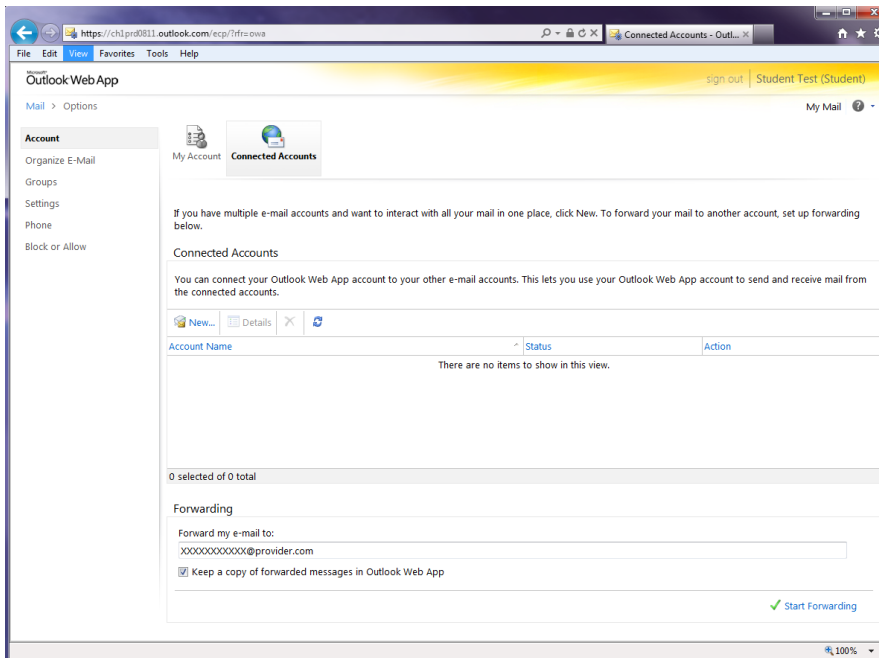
https://ch1prd0811.outlook.com/ecp/?rfr=owa

Connected Accounts - Outl...

File Edit View Favorites Tools Help

Microsoft
Outlook Web App

sign out | Student Test (Student)

Mail > Options

My Mail

Account
Organize E-Mail
Groups
Settings
Phone
Block or Allow

My Account
Connected Accounts

If you have multiple e-mail accounts and want to interact with all your mail in one place, click New. To forward your mail to another account, set up forwarding below.

Connected Accounts

You can connect your Outlook Web App account to your other e-mail accounts. This lets you use your Outlook Web App account to send and receive mail from the connected accounts.

New... Details

| Account Name | Status | Action |
|---|---|---|
| There are no items to show in this view. | | |

0 selected of 0 total

Forwarding

Forward my e-mail to:

XXXXXXXXXXX@provider.com

Keep a copy of forwarded messages in Outlook Web App

Start Forwarding

100%